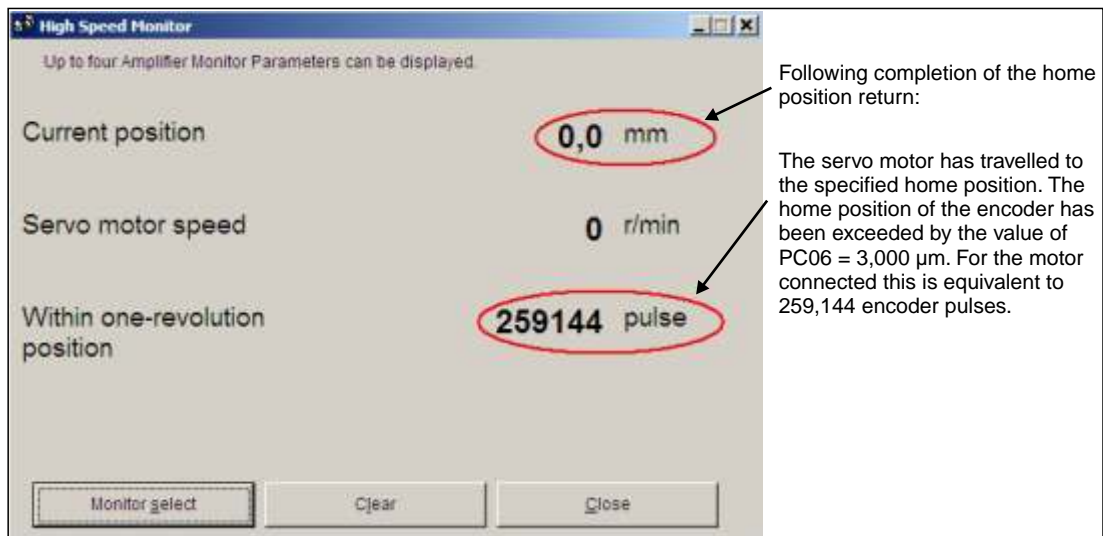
High Speed Monitor

Up to four Amplifier Monitor Parameters can be displayed.

Current position 0,0 mm

Servo motor speed 0 r/min

Within one-revolution position 259144 pulse

Monitor select

Clear

Close

Following completion of the home position return:

The servo motor has travelled to the specified home position. The home position of the encoder has been exceeded by the value of PC06 = 3,000 µm. For the motor connected this is equivalent to 259,144 encoder pulses.